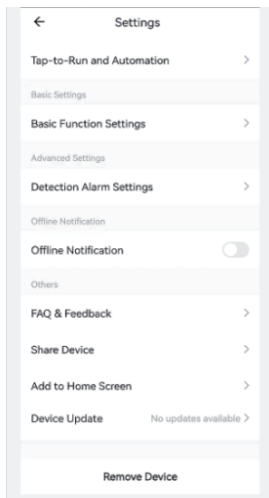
←
Settings

Tap-to-Run and Automation >

Basic Settings

Basic Function Settings >

Advanced Settings

Detection Alarm Settings >

Offline Notification

Offline Notification

Others

FAQ & Feedback >

Share Device >

Add to Home Screen >

Device Update No updates available >

Remove Device